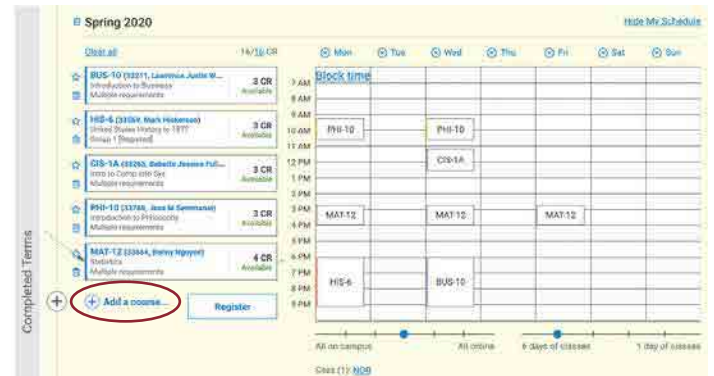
Completed Terms

⊟ Spring 2020

Hide My Schedule

Clear all

16/16 CR

BUS-10 (33211, Lawrence Justin W...
Introduction to Business
Multiple requirements
3 CR
Available

HIS-6 (33569, Mark Hiskerson)
United States History to 1877
Group 1 [Required]
3 CR
Available

CIS-1A (33265, Gabelle Jessica Full...
Intro to Comp Info Sys
Multiple requirements
3 CR
Available

PHI-10 (33786, Jose M Sammaron)
Introduction to Philosophy
Multiple requirements
3 CR
Available

MAT-12 (33664, Danny Nguyen)
Statistics
Multiple requirements
4 CR
Available

+ Add a course...

Register

Mon Tue Wed Thu Fri Sat Sun

Block time

7 AM
8 AM
9 AM
10 AM
11 AM
12 PM
1 PM
2 PM
3 PM
4 PM
5 PM
6 PM
7 PM
8 PM
9 PM

PHI-10
PHI-10
CIS-1A
MAT-12
MAT-12
MAT-12
HIS-6
BUS-10

All on campus
All online
6 days of classes
1 day of classes

Class (1): NOB